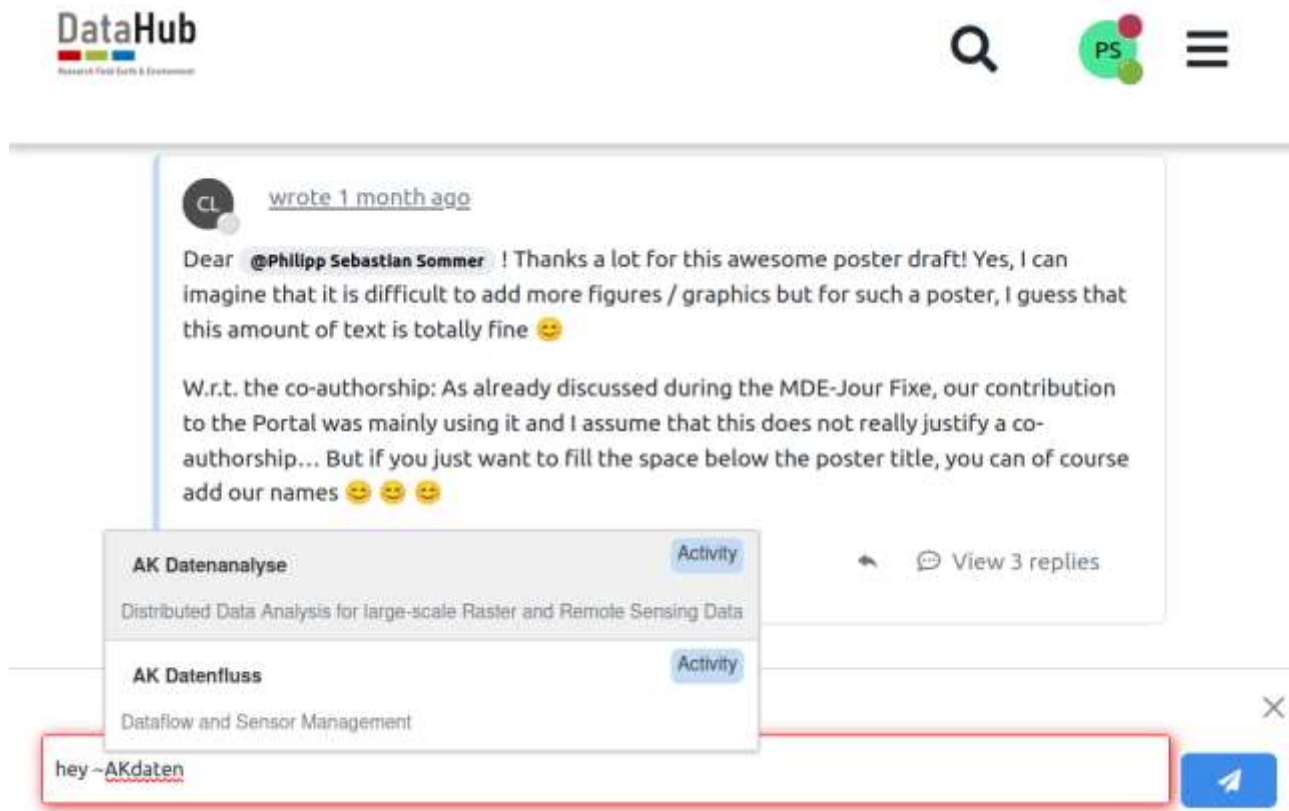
DataHub

Research Field Earth & Environment

PS

CL

wrote 1 month ago

Dear @Philipp Sebastian Sommer ! Thanks a lot for this awesome poster draft! Yes, I can imagine that it is difficult to add more figures / graphics but for such a poster, I guess that this amount of text is totally fine 😊

W.r.t. the co-authorship: As already discussed during the MDE-Jour Fixe, our contribution to the Portal was mainly using it and I assume that this does not really justify a co-authorship… But if you just want to fill the space below the poster title, you can of course add our names 😊 😊 😊

AK Datenanalyse

Activity

Distributed Data Analysis for large-scale Raster and Remote Sensing Data

View 3 replies

AK Datenfluss

Activity

Dataflow and Sensor Management

hey ~AKdaten